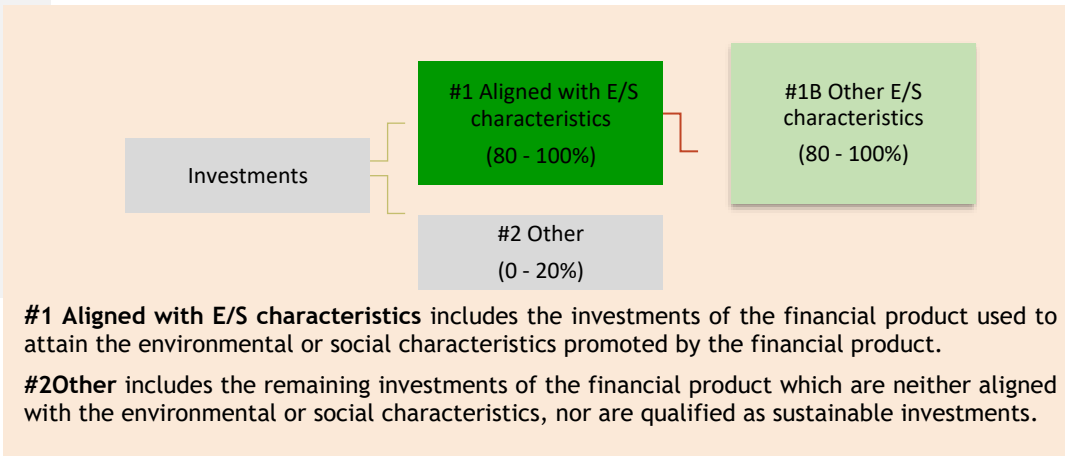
Investments

#1 Aligned with E/S characteristics

(80 - 100%)

#1B Other E/S characteristics

(80 - 100%)

#2 Other

(0 - 20%)

**#1 Aligned with E/S characteristics** includes the investments of the financial product used to attain the environmental or social characteristics promoted by the financial product.

**#2Other** includes the remaining investments of the financial product which are neither aligned with the environmental or social characteristics, nor are qualified as sustainable investments.